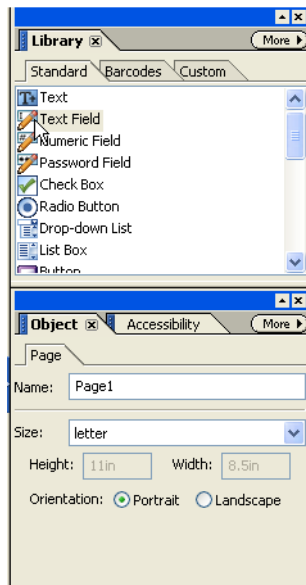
Library
More
Standard
Barcodes
Custom
Text
Text Field
Numeric Field
Password Field
Check Box
Radio Button
Drop-down List
List Box
Button

Object
Accessibility
More
Page
Name: Page1
Size: letter
Height: 11in
Width: 8.5in
Orientation: Portrait Landscape